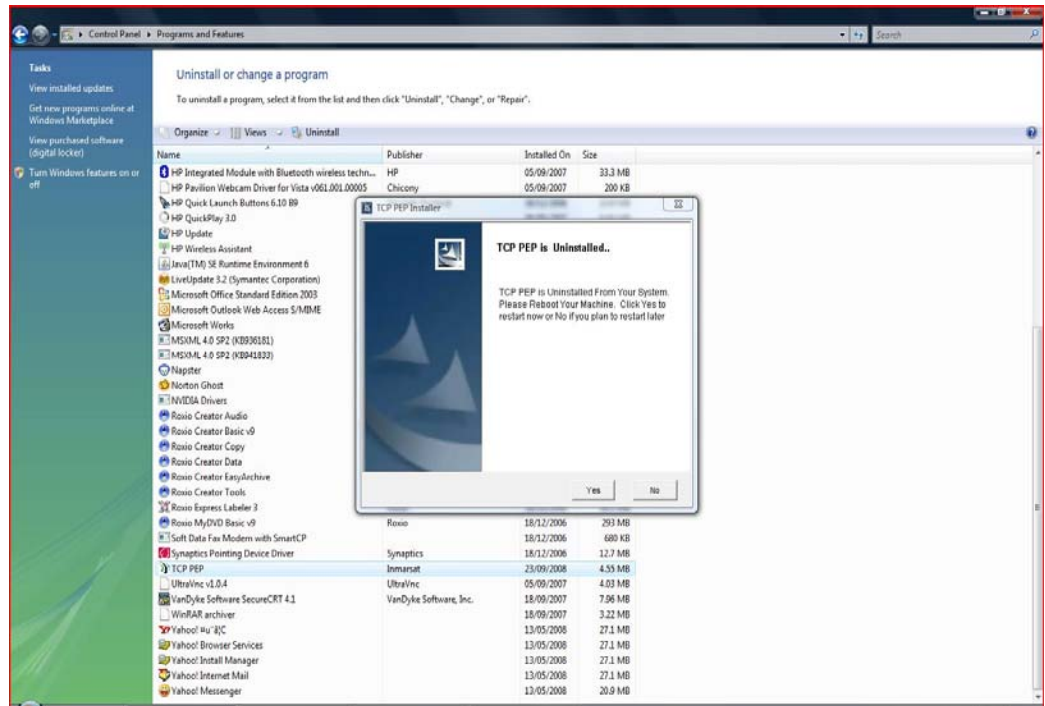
Control Panel ▸ Programs and Features

Search

Tasks
View installed updates
Get new programs online at Windows Marketplace
View purchased software (digital locker)
Turn Windows features on or off

Uninstall or change a program

To uninstall a program, select it from the list and then click "Uninstall", "Change", or "Repair".

Organize | Views | Uninstall

| Name | Publisher | Installed On | Size |
|---|---|---|---|
| HP Integrated Module with Bluetooth wireless techn... | HP | 05/09/2007 | 33.3 MB |
| HP Pavilion Webcam Driver for Vista v061.001.00005 | Chicony | 05/09/2007 | 200 KB |
| HP Quick Launch Buttons 6.10 B9 | | | |
| HP QuickPlay 3.0 | | | |
| HP Update | | | |
| HP Wireless Assistant | | | |
| Java(TM) SE Runtime Environment 6 | | | |
| LiveUpdate 3.2 (Symantec Corporation) | | | |
| Microsoft Office Standard Edition 2003 | | | |
| Microsoft Outlook Web Access S/MIME | | | |
| Microsoft Works | | | |
| MSXML 4.0 SP2 (KB936181) | | | |
| MSXML 4.0 SP2 (KB941833) | | | |
| Napster | | | |
| Norton Ghost | | | |
| NVIDIA Drivers | | | |
| Roxio Creator Audio | | | |
| Roxio Creator Basic v9 | | | |
| Roxio Creator Copy | | | |
| Roxio Creator Data | | | |
| Roxio Creator EasyArchive | | | |
| Roxio Creator Tools | | | |
| Roxio Express Labeler 3 | | | |
| Roxio MyDVD Basic v9 | Roxio | 18/12/2006 | 293 MB |
| Soft Data Fax Modem with SmartCP | | 18/12/2006 | 680 KB |
| Synaptics Pointing Device Driver | Synaptics | 18/12/2006 | 12.7 MB |
| TCP PEP | Inmarsat | 23/09/2008 | 4.55 MB |
| UltraVnc v1.0.4 | UltraVnc | 05/09/2007 | 4.03 MB |
| VanDyke Software SecureCRT 4.1 | VanDyke Software, Inc. | 18/09/2007 | 7.96 MB |
| WinRAR archiver | | 18/09/2007 | 3.22 MB |
| Yahoo! ¤u¨ã¦C | | 13/05/2008 | 27.1 MB |
| Yahoo! Browser Services | | 13/05/2008 | 27.1 MB |
| Yahoo! Install Manager | | 13/05/2008 | 27.1 MB |
| Yahoo! Internet Mail | | 13/05/2008 | 27.1 MB |
| Yahoo! Messenger | | 13/05/2008 | 20.9 MB |

TCP PEP Installer

TCP PEP is Uninstalled..

TCP PEP is Uninstalled From Your System. Please Reboot Your Machine. Click Yes to restart now or No if you plan to restart later

Yes
No